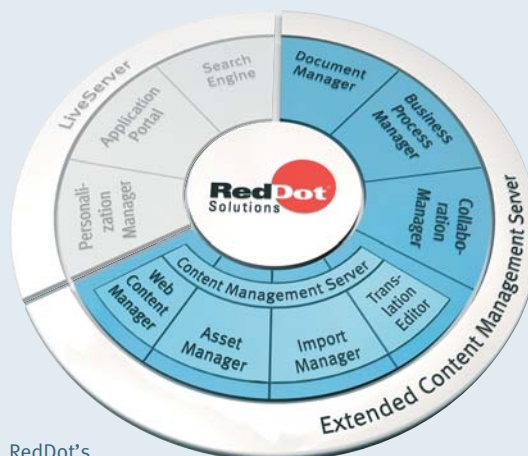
LiveServer

Search Engine

Application Portal

Personalization Manager

Document Manager

Business Process Manager

Collaboration Manager

RedDot Solutions

Content Management Server

Web Content Manager

Asset Manager

Import Manager

Translation Editor

Extended Content Management Server

RedDot's